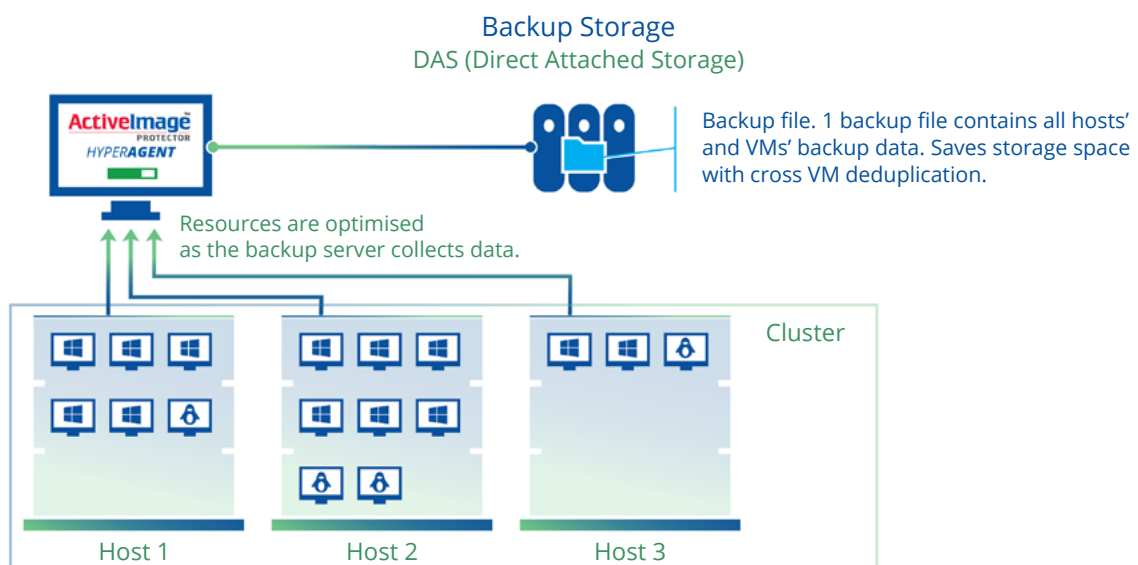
Backup Storage
DAS (Direct Attached Storage)

ActiveImage™ PROTECTOR HYPERAGENT

Backup file. 1 backup file contains all hosts' and VMs' backup data. Saves storage space with cross VM deduplication.

Resources are optimised as the backup server collects data.

Cluster

Host 1

Host 2

Host 3